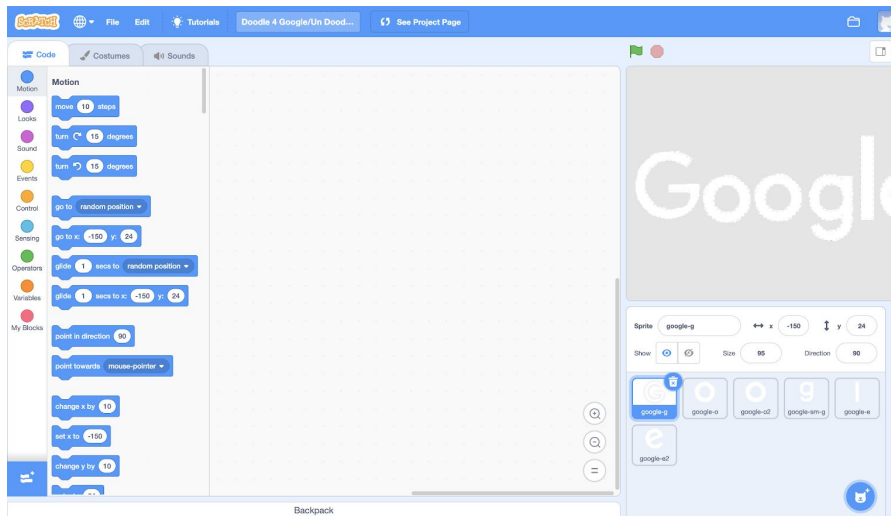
SCRATCH File Edit Tutorials Doodle 4 Google/Un Dood... See Project Page

Code Costumes Sounds

Motion
Looks
Sound
Events
Control
Sensing
Operators
Variables
My Blocks

Motion

move 10 steps
turn 15 degrees
turn 15 degrees
go to random position
go to x: -150 y: 24
glide 1 secs to random position
glide 1 secs to x: -150 y: 24
point in direction 90
point towards mouse-pointer
change x by 10
set x to -150
change y by 10

Google

Sprite google-g x -150 y 24
Show Size 95 Direction 90

google-g google-o google-o2 google-sm-g google-e
google-e2

Backpack